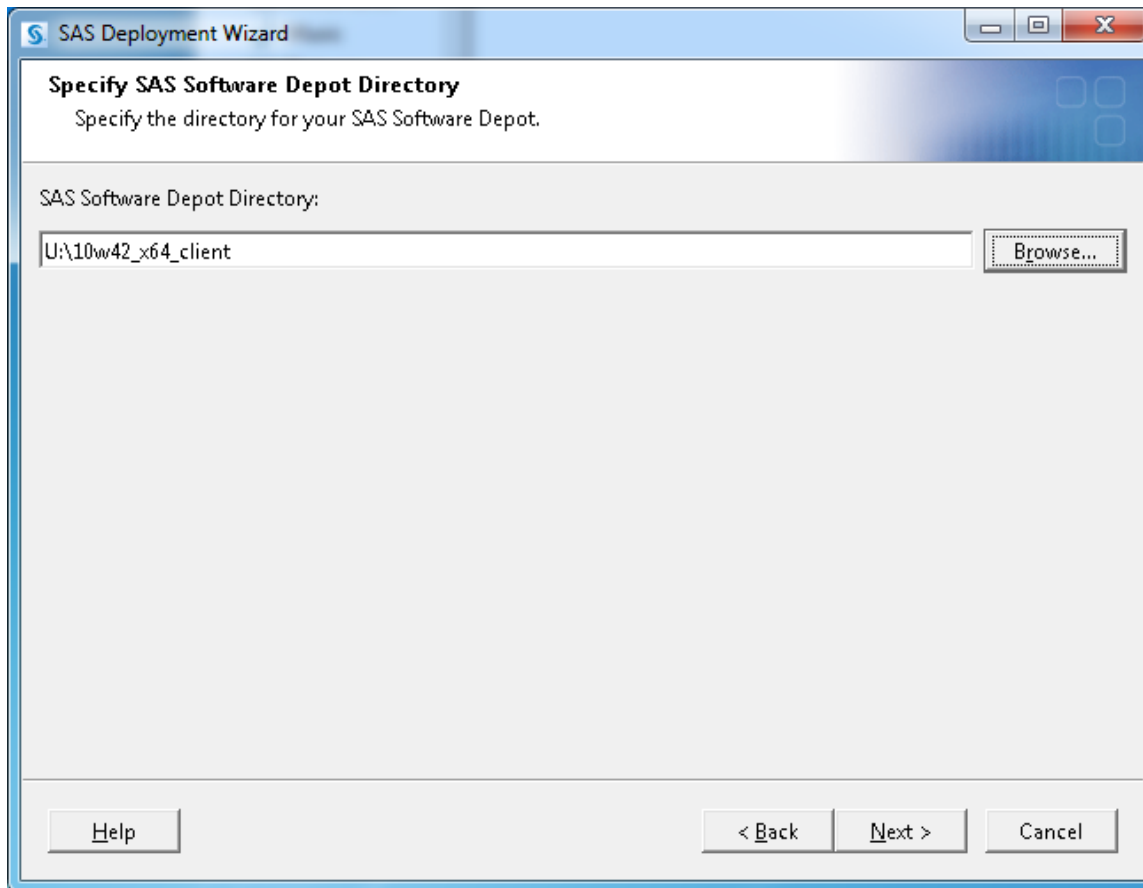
SAS Deployment Wizard

Specify SAS Software Depot Directory

Specify the directory for your SAS Software Depot.

SAS Software Depot Directory:

U:\10w42_x64_client

Browse...

Help

< Back

Next >

Cancel